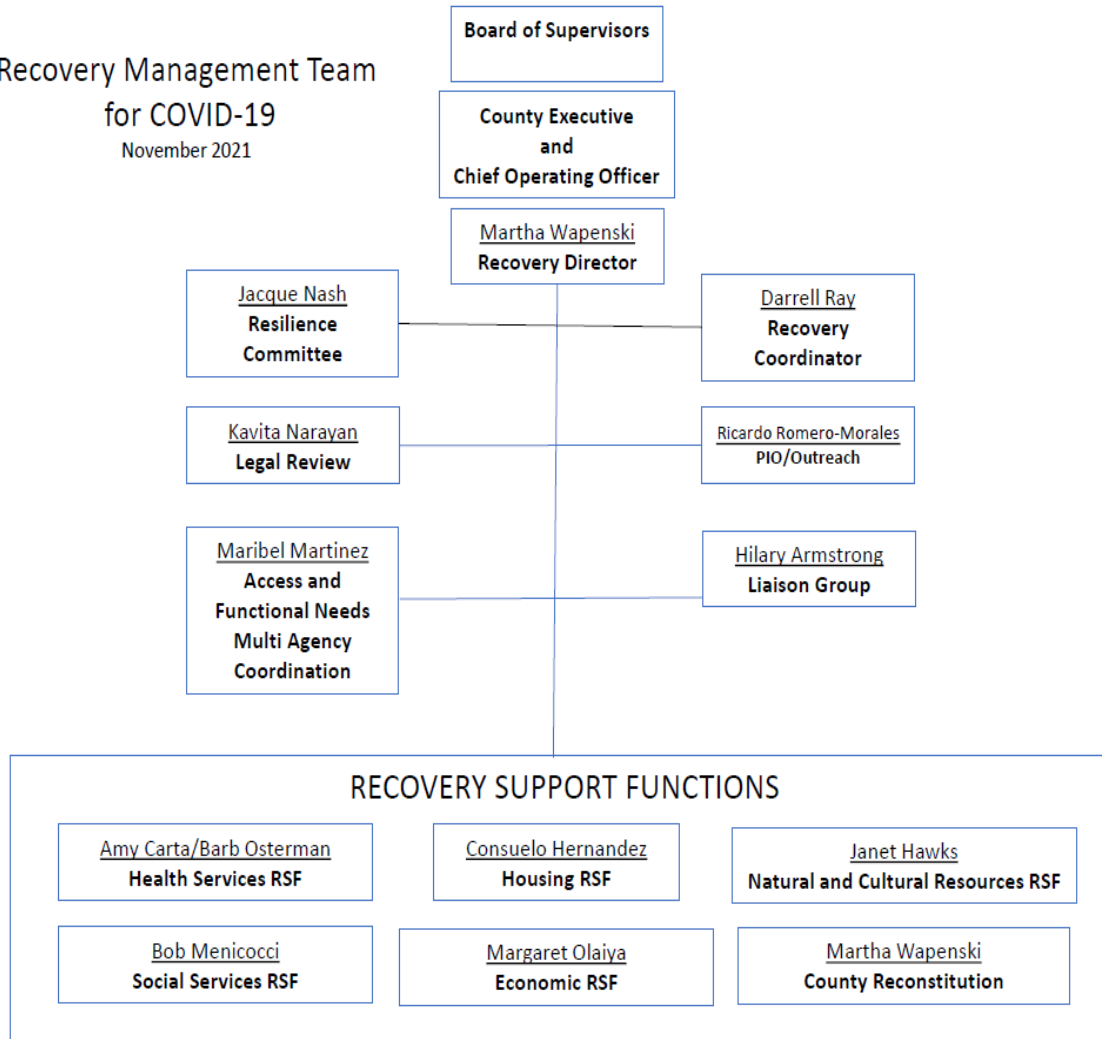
Recovery Management Team for COVID-19
November 2021

Board of Supervisors

County Executive and Chief Operating Officer

Martha Wapenski
Recovery Director

Jacque Nash
Resilience Committee

Darrell Ray
Recovery Coordinator

Kavita Narayan
Legal Review

Ricardo Romero-Morales
PIO/Outreach

Maribel Martinez
Access and Functional Needs Multi Agency Coordination

Hilary Armstrong
Liaison Group

RECOVERY SUPPORT FUNCTIONS

Amy Carta/Barb Osterman
Health Services RSF

Consuelo Hernandez
Housing RSF

Janet Hawks
Natural and Cultural Resources RSF

Bob Menicocci
Social Services RSF

Margaret Olaiya
Economic RSF

Martha Wapenski
County Reconstitution